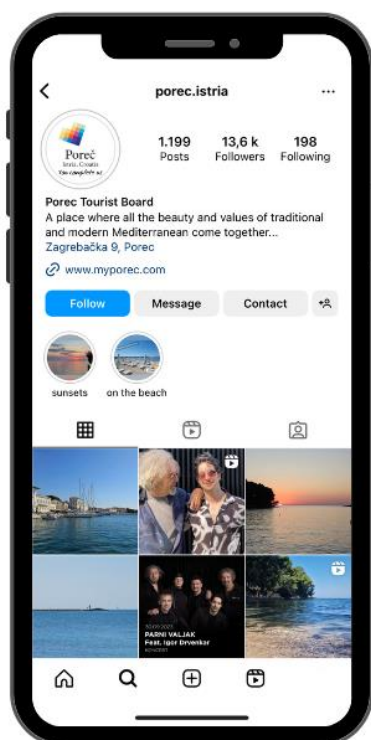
porec.istria

Poreč
Istria, Croatia
You complete us

1.199
Posts

13,6 k
Followers

198
Following

Porec Tourist Board
A place where all the beauty and values of traditional and modern Mediterranean come together...
Zagrebačka 9, Porec

www.myporec.com

Follow
Message
Contact

sunsets
on the beach

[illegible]
PARNI VALJAK
Feat. Igor Drvenkar
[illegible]